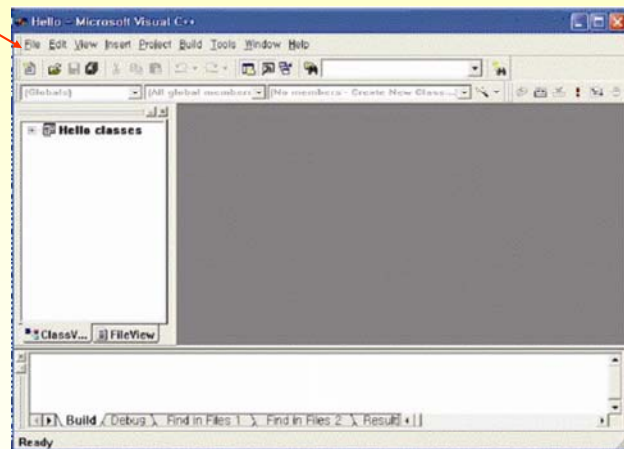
Hello - Microsoft Visual C++

File Edit View Insert Project Build Tools Window Help

(Globals) | (All global members) | (No members - Create New Class...)

Hello classes

ClassV... | FileView

Build | Debug | Find in Files 1 | Find in Files 2 | Result

Ready